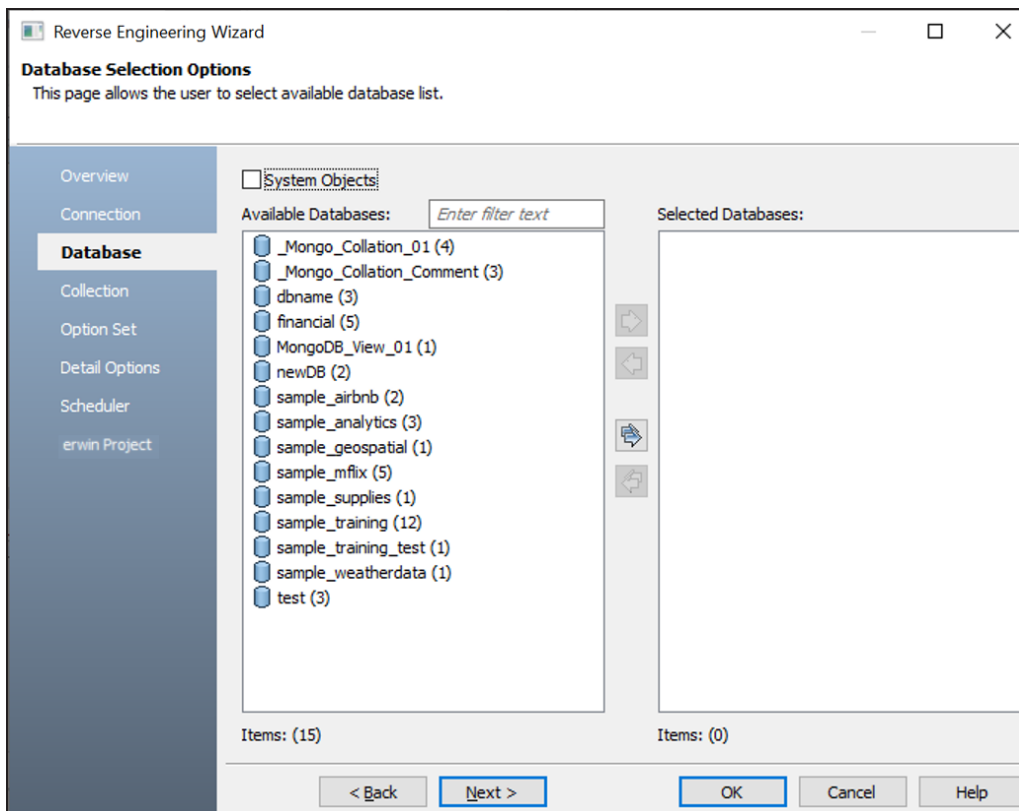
Reverse Engineering Wizard

Database Selection Options
This page allows the user to select available database list.

Overview
Connection
Database
Collection
Option Set
Detail Options
Scheduler
erwin Project

System Objects

Available Databases: Enter filter text

_Mongo_Collation_01 (4)
_Mongo_Collation_Comment (3)
dbname (3)
financial (5)
MongoDB_View_01 (1)
newDB (2)
sample_airbnb (2)
sample_analytics (3)
sample_geospatial (1)
sample_mflix (5)
sample_supplies (1)
sample_training (12)
sample_training_test (1)
sample_weatherdata (1)
test (3)

Items: (15)

Selected Databases:

Items: (0)

< Back
Next >
OK
Cancel
Help